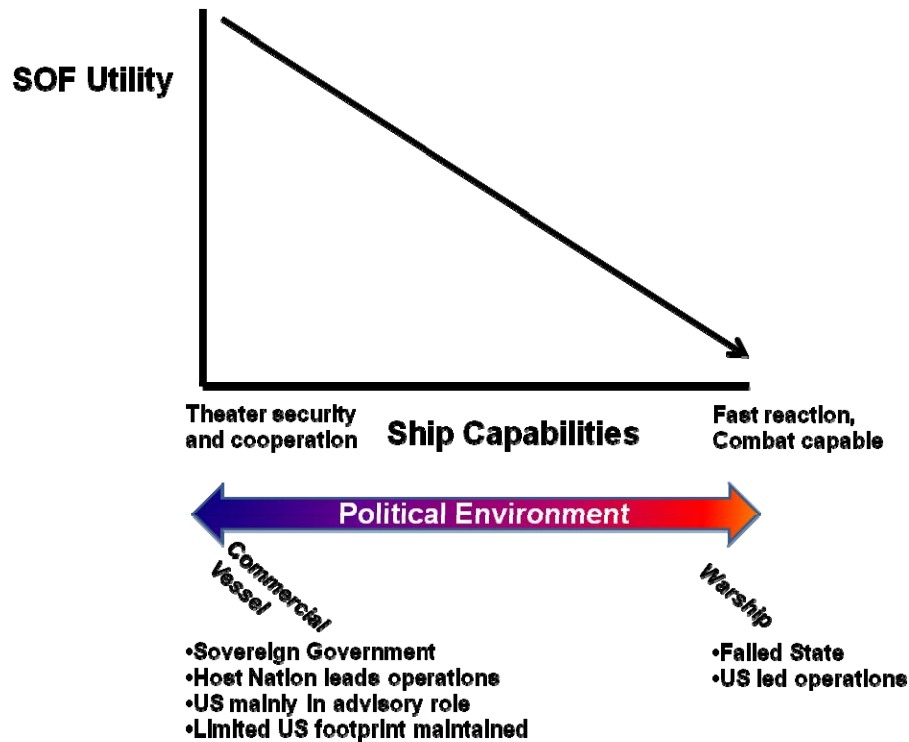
SOF Utility

Theater security and cooperation

Ship Capabilities

Fast reaction, Combat capable

Political Environment

Commercial Vessel

Warship

•Sovereign Government
•Host Nation leads operations
•US mainly in advisory role
•Limited US footprint maintained

•Failed State
•US led operations